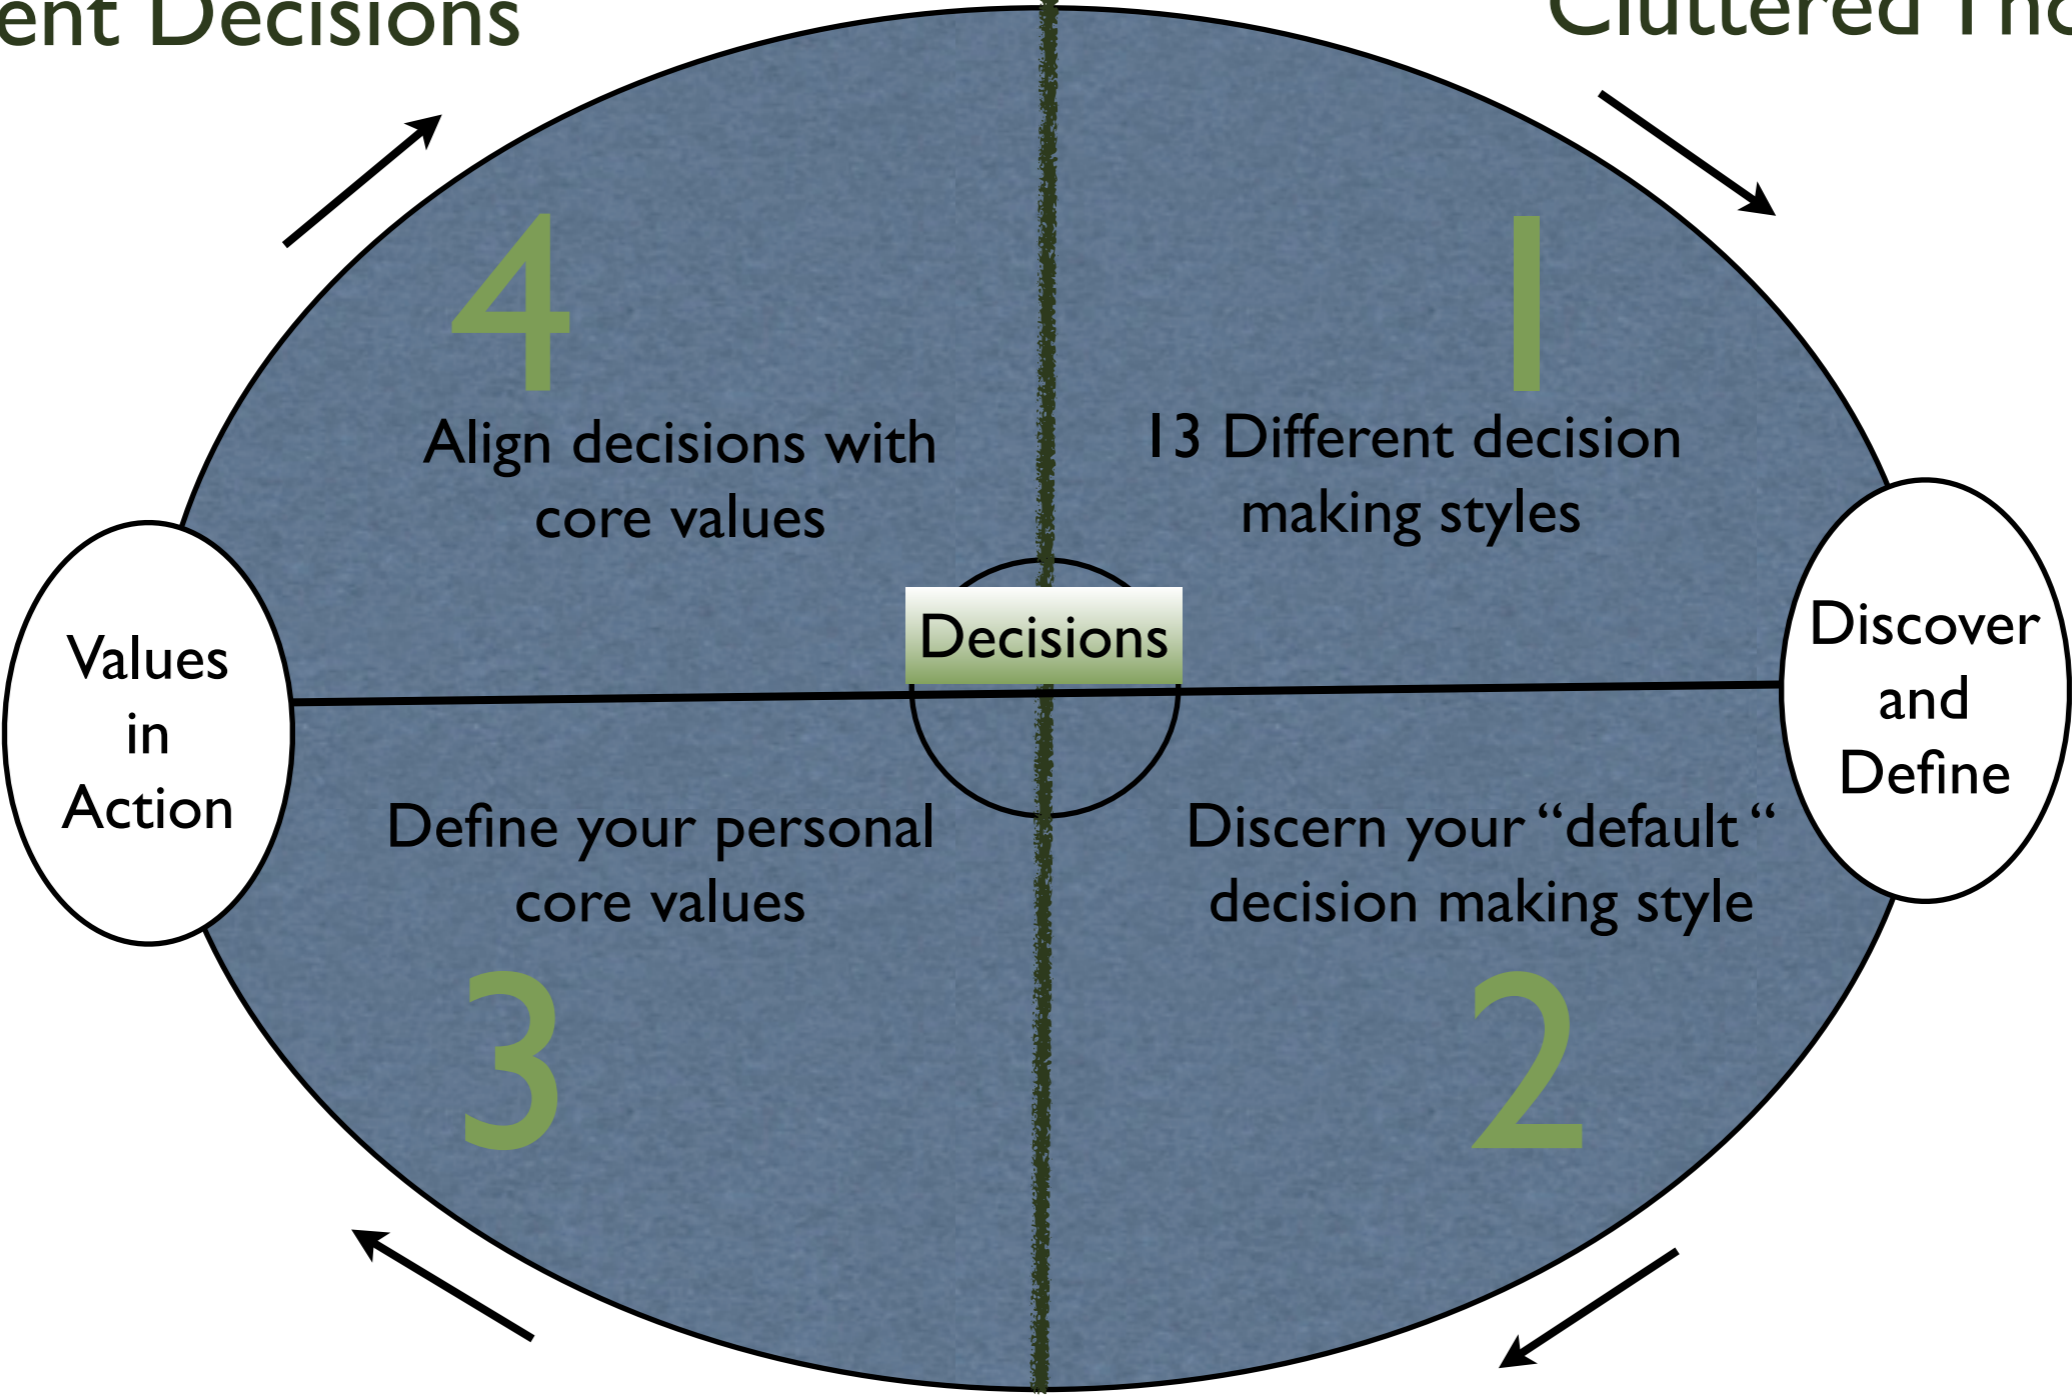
ent Decisions

Cluttered Th

4

Align decisions with core values

1

13 Different decision making styles

Values in Action

Decisions

Discover and Define

Define your personal core values

Discern your “default “ decision making style

3

2